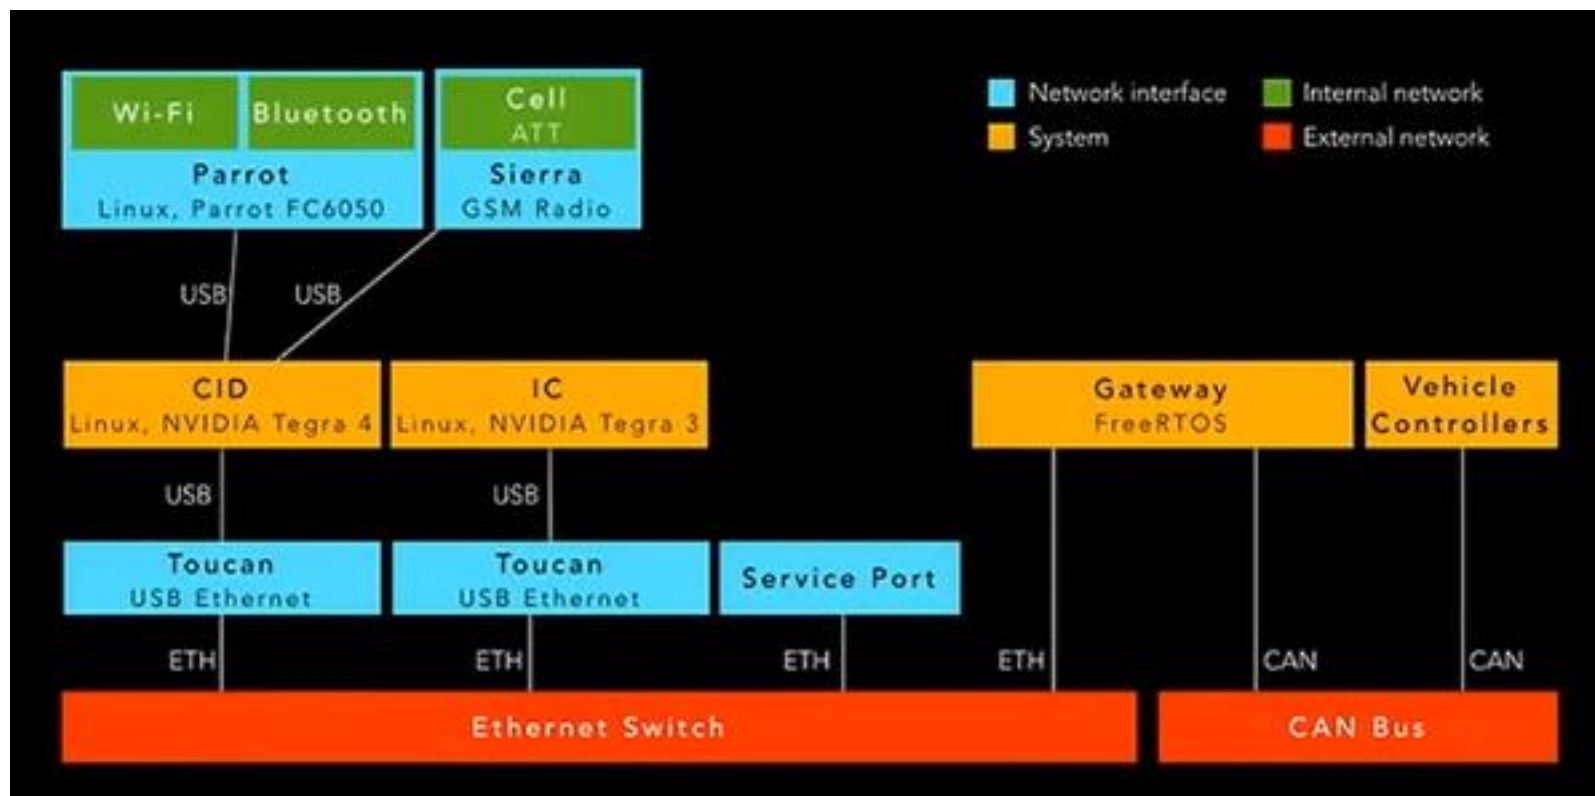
Wi-Fi
Bluetooth
Parrot
Linux, Parrot FC6050

Cell
ATT
Sierra
GSM Radio

Network interface
Internal network
System
External network

USB
USB

CID
Linux, NVIDIA Tegra 4

IC
Linux, NVIDIA Tegra 3

Gateway
FreeRTOS

Vehicle Controllers

USB
USB

Toucan
USB Ethernet

Toucan
USB Ethernet

Service Port

ETH
ETH
ETH
ETH
CAN
CAN

Ethernet Switch

CAN Bus